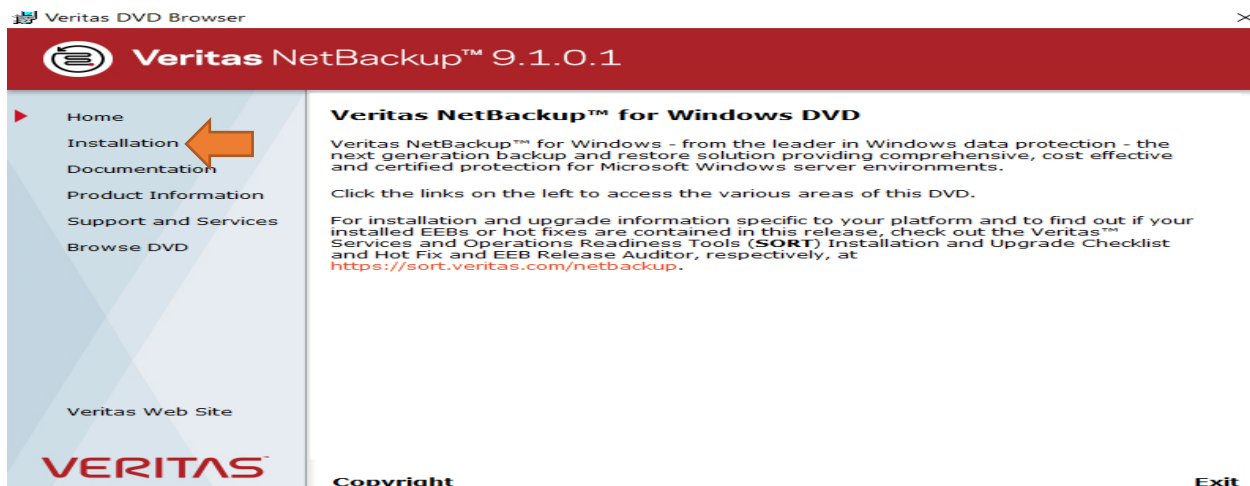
Veritas DVD Browser

Veritas NetBackup™ 9.1.0.1

Home
Installation
Documentation
Product Information
Support and Services
Browse DVD

Veritas NetBackup™ for Windows DVD

Veritas NetBackup™ for Windows - from the leader in Windows data protection - the next generation backup and restore solution providing comprehensive, cost effective and certified protection for Microsoft Windows server environments.

Click the links on the left to access the various areas of this DVD.

For installation and upgrade information specific to your platform and to find out if your installed EEBs or hot fixes are contained in this release, check out the Veritas™ Services and Operations Readiness Tools (SORT) Installation and Upgrade Checklist and Hot Fix and EEB Release Auditor, respectively, at https://sort.veritas.com/netbackup.

Veritas Web Site

VERITAS

Copyright

Exit